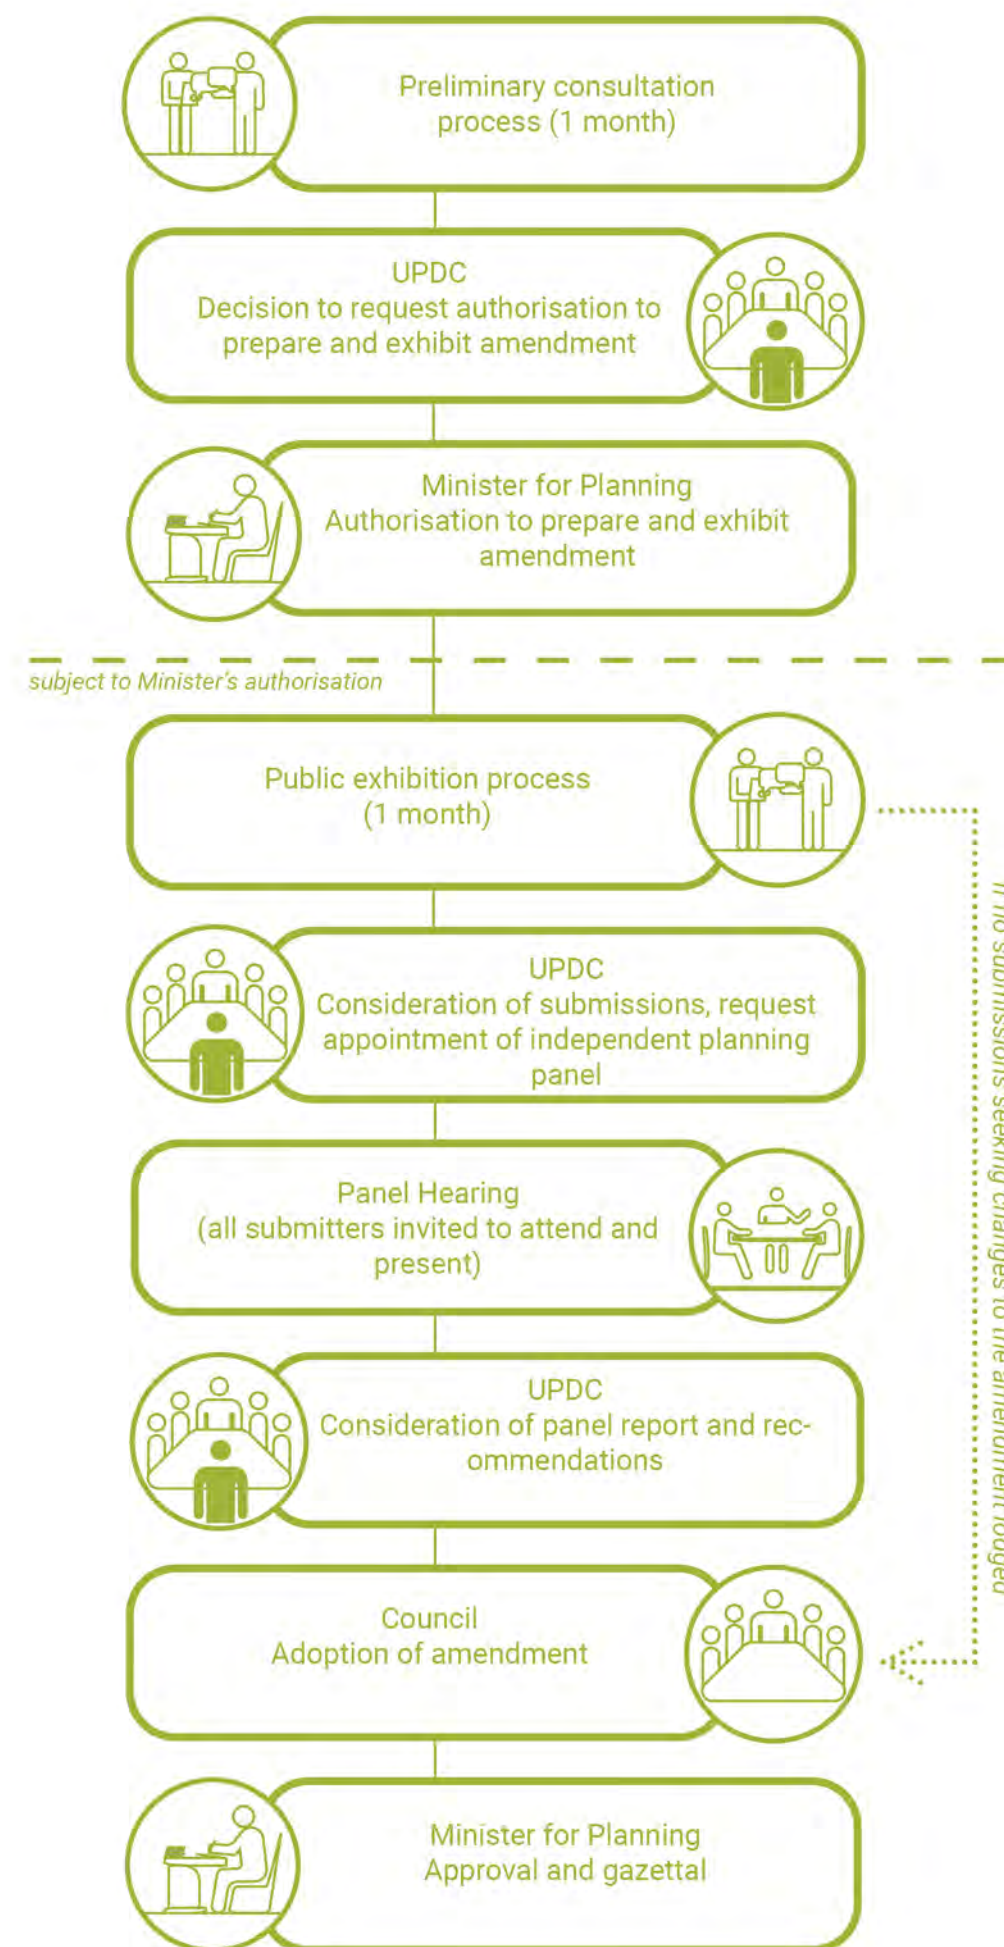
Preliminary consultation process (1 month)

UPDC
Decision to request authorisation to prepare and exhibit amendment

Minister for Planning
Authorisation to prepare and exhibit amendment

subject to Minister's authorisation

Public exhibition process (1 month)

UPDC
Consideration of submissions, request appointment of independent planning panel

Panel Hearing
(all submitters invited to attend and present)

UPDC
Consideration of panel report and recommendations

Council
Adoption of amendment

Minister for Planning
Approval and gazettal

If no submissions seeking changes to the amendment lodged